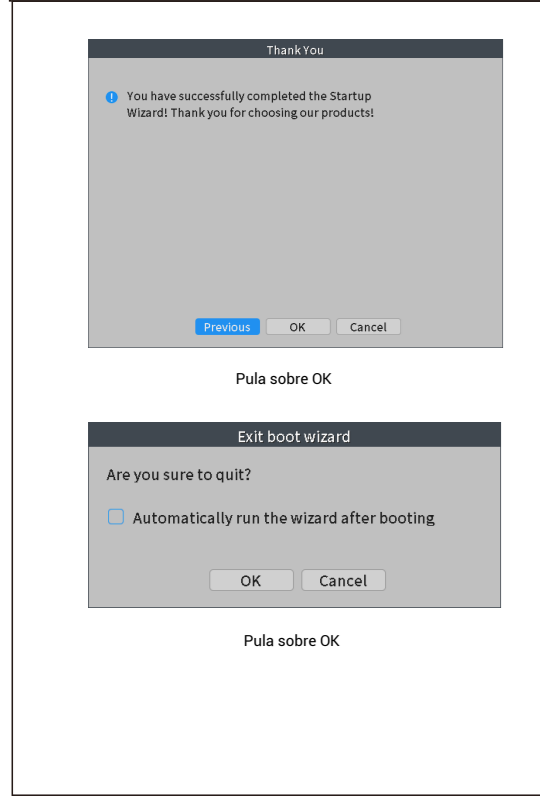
Thank You

You have successfully completed the Startup Wizard! Thank you for choosing our products!

Previous
OK
Cancel

Pula sobre OK

Exit boot wizard

Are you sure to quit?

Automatically run the wizard after booting

OK
Cancel

Pula sobre OK